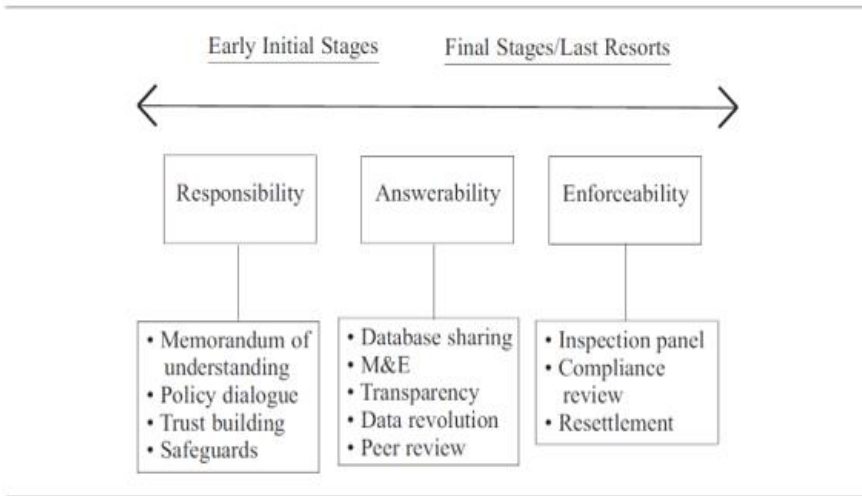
Early Initial Stages

Final Stages/Last Resorts

Responsibility

Answerability

Enforceability

• Memorandum of understanding
• Policy dialogue
• Trust building
• Safeguards

• Database sharing
• M&E
• Transparency
• Data revolution
• Peer review

• Inspection panel
• Compliance review
• Resettlement